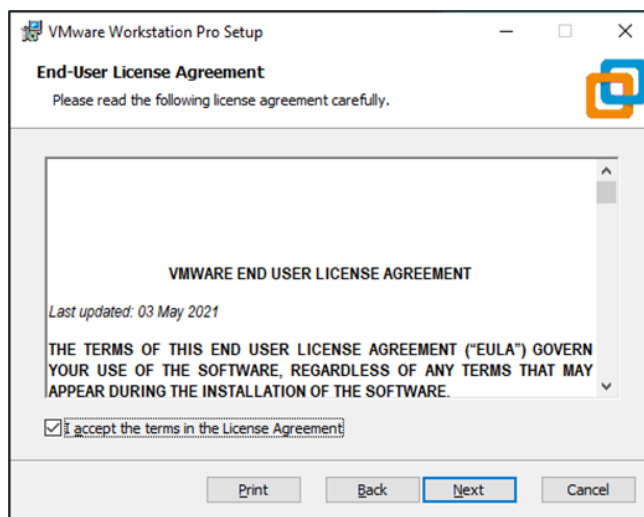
VMware Workstation Pro Setup

End-User License Agreement

Please read the following license agreement carefully.

VMWARE END USER LICENSE AGREEMENT

Last updated: 03 May 2021

THE TERMS OF THIS END USER LICENSE AGREEMENT ("EULA") GOVERN YOUR USE OF THE SOFTWARE, REGARDLESS OF ANY TERMS THAT MAY APPEAR DURING THE INSTALLATION OF THE SOFTWARE.

I accept the terms in the License Agreement

Print Back Next Cancel